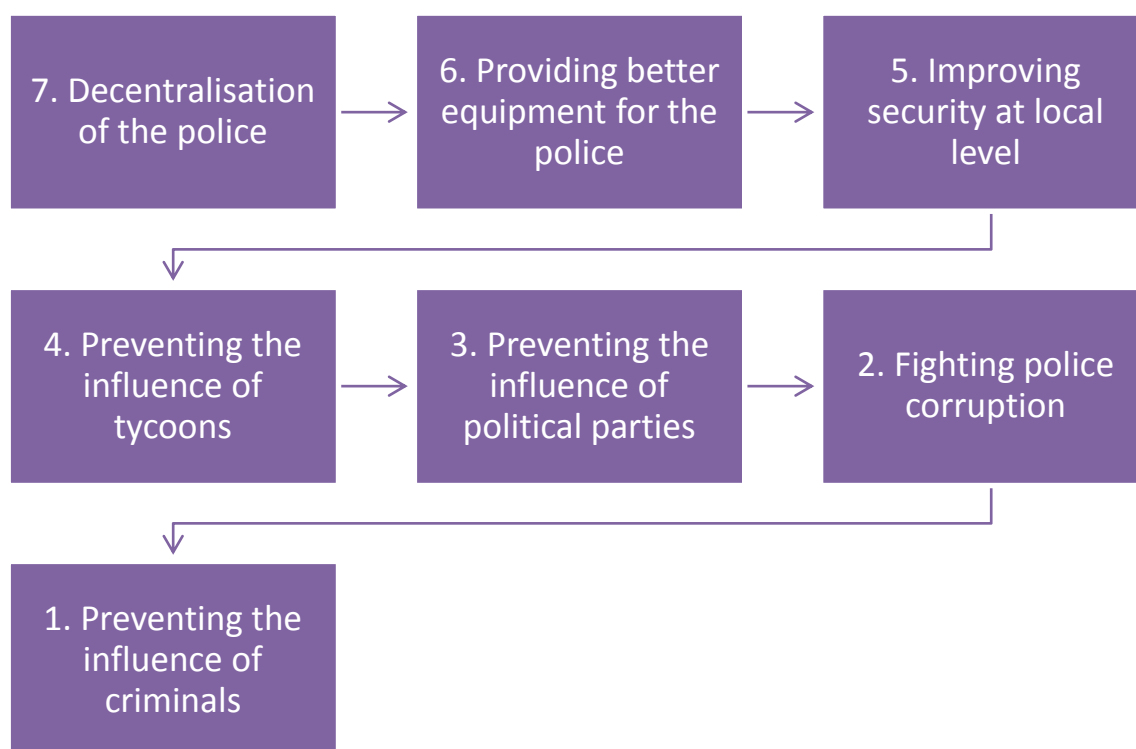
7. Decentralisation of the police

6. Providing better equipment for the police

5. Improving security at local level

4. Preventing the influence of tycoons

3. Preventing the influence of political parties

2. Fighting police corruption

1. Preventing the influence of criminals